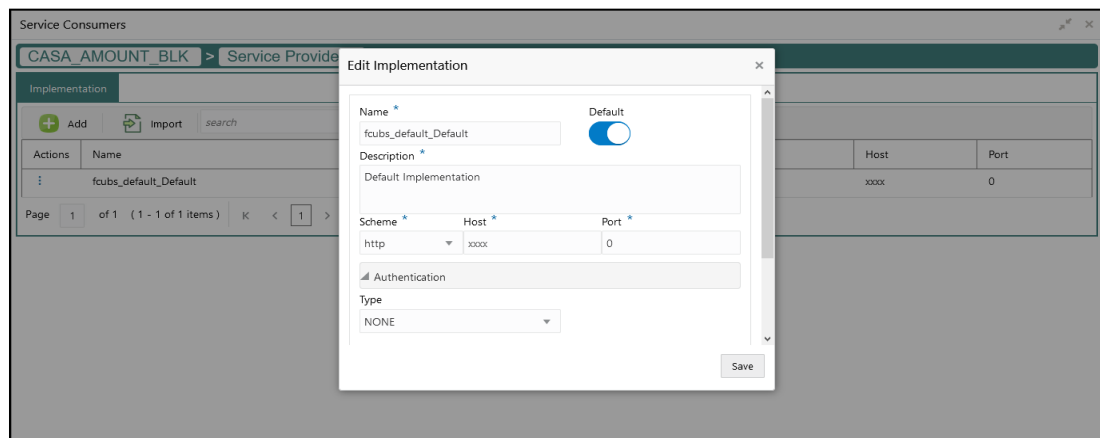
Service Consumers

CASA_AMOUNT_BLK > Service Provide

Implementation

Add Import search

| Actions | Name | Host | Port |
|---|---|---|---|
| ⋮ | fcubs_default_Default | xxxx | 0 |

Page 1 of 1 (1 - 1 of 1 items) K < 1 >

Edit Implementation ×

Name *
fcubs_default_Default

Default

Description *
Default Implementation

Scheme *
http

Host *
xxxx

Port *
0

Authentication

Type
NONE

Save